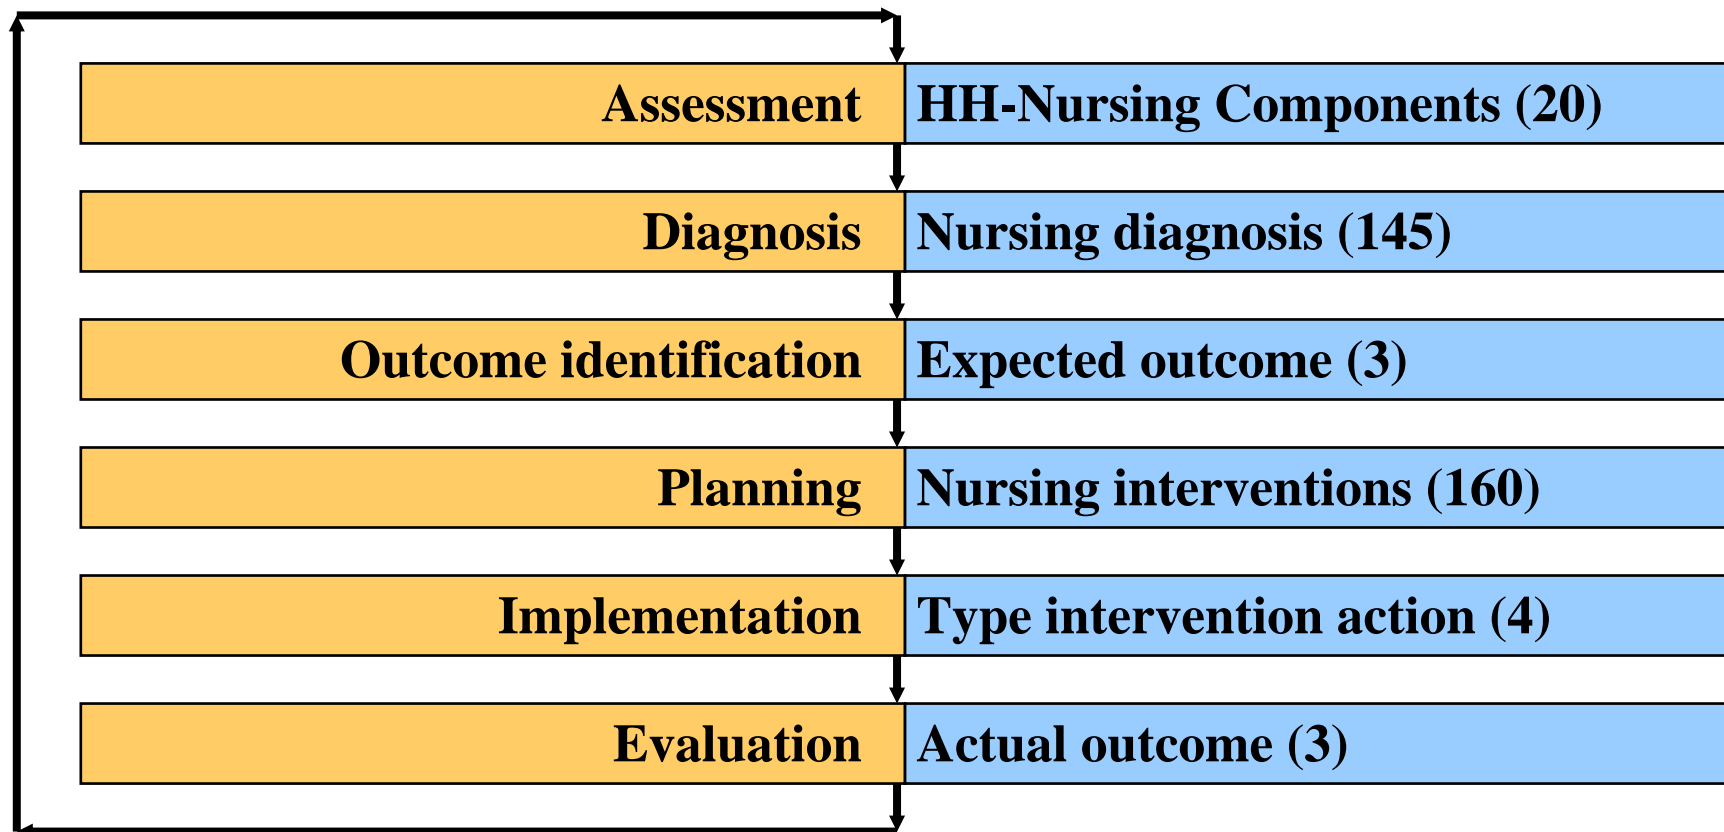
| | |
|---|---|
| Assessment | HH-Nursing Components (20) |
| Diagnosis | Nursing diagnosis (145) |
| Outcome identification | Expected outcome (3) |
| Planning | Nursing interventions (160) |
| Implementation | Type intervention action (4) |
| Evaluation | Actual outcome (3) |